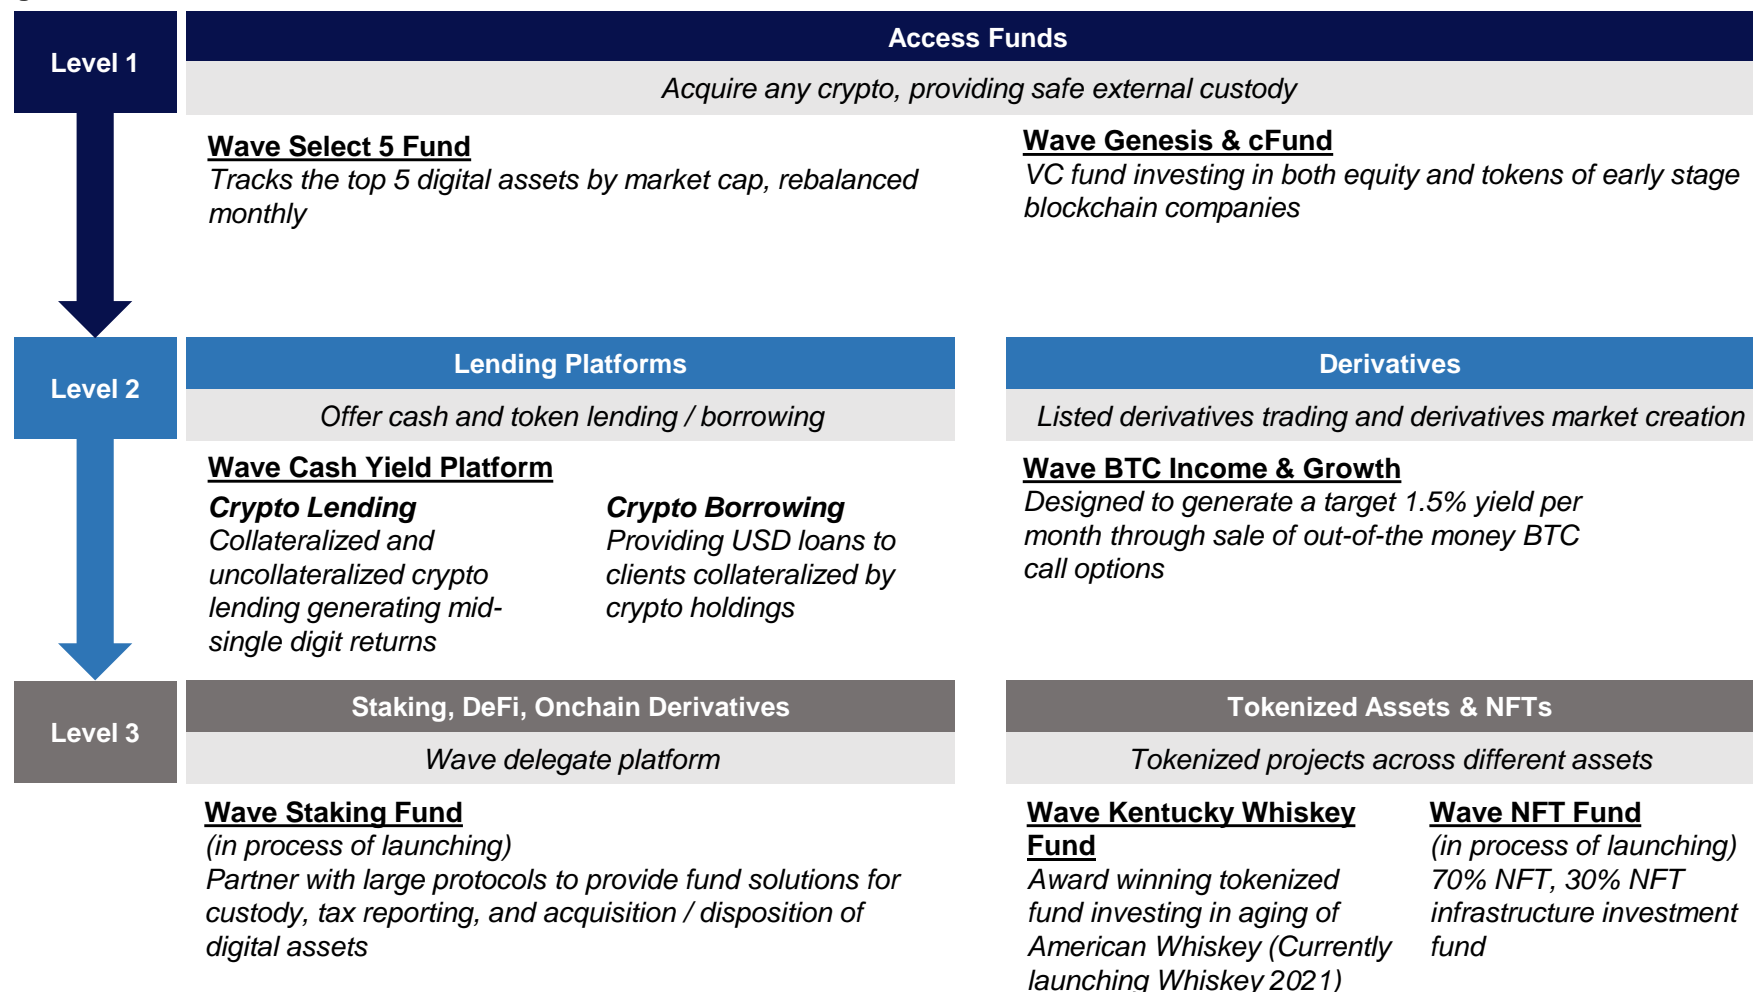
Level 1

Access Funds

Acquire any crypto, providing safe external custody

Wave Select 5 Fund
Tracks the top 5 digital assets by market cap, rebalanced monthly

Wave Genesis & cFund
VC fund investing in both equity and tokens of early stage blockchain companies

Level 2

Lending Platforms

Offer cash and token lending / borrowing

Wave Cash Yield Platform

Crypto Lending
Collateralized and uncollateralized crypto lending generating mid-single digit returns

Crypto Borrowing
Providing USD loans to clients collateralized by crypto holdings

Derivatives

Listed derivatives trading and derivatives market creation

Wave BTC Income & Growth
Designed to generate a target 1.5% yield per month through sale of out-of-the money BTC call options

Level 3

Staking, DeFi, Onchain Derivatives

Wave delegate platform

Wave Staking Fund
(in process of launching)
Partner with large protocols to provide fund solutions for custody, tax reporting, and acquisition / disposition of digital assets

Tokenized Assets & NFTs

Tokenized projects across different assets

Wave Kentucky Whiskey Fund
Award winning tokenized fund investing in aging of American Whiskey (Currently launching Whiskey 2021)

Wave NFT Fund
(in process of launching)
70% NFT, 30% NFT infrastructure investment fund